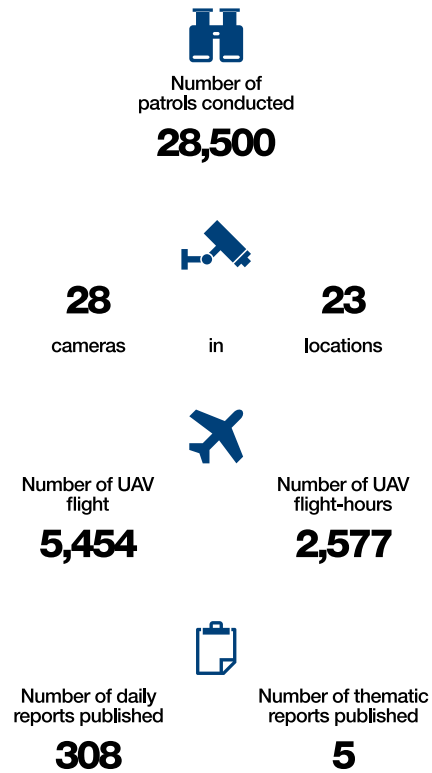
Number of patrols conducted

28,500

28

cameras

in

23

locations

Number of UAV flight

5,454

Number of UAV flight-hours

2,577

Number of daily reports published

308

Number of thematic reports published

5